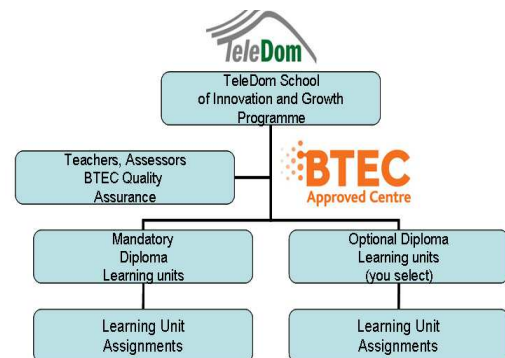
TeleDom

TeleDom School of Innovation and Growth Programme

Teachers, Assessors BTEC Quality Assurance

BTEC Approved Centre

Mandatory Diploma Learning units

Optional Diploma Learning units (you select)

Learning Unit Assignments

Learning Unit Assignments